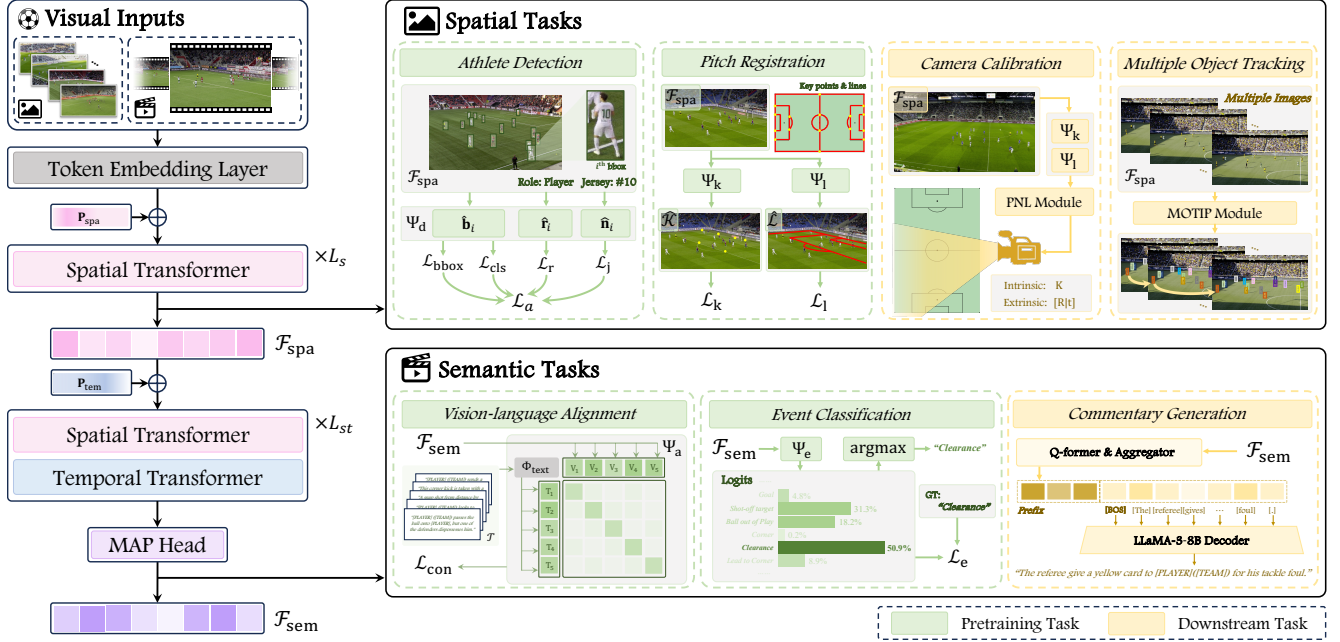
Visual Inputs

Token Embedding Layer

$\mathbf{P}_{\text{spa}}$

Spatial Transformer $\times L_s$

$\mathcal{F}_{\text{spa}}$

$\mathbf{P}_{\text{tem}}$

Spatial Transformer
Temporal Transformer $\times L_{st}$

MAP Head

$\mathcal{F}_{\text{sem}}$

Spatial Tasks

Athlete Detection

$i^{\text{th}}$ bbox

$\mathcal{F}_{\text{spa}}$ Role: Player Jersey: #10

$\Psi_{\text{d}}$ $\hat{\mathbf{b}}_i$ $\hat{\mathbf{r}}_i$ $\hat{\mathbf{n}}_i$

$\mathcal{L}_{\text{bbox}}$ $\mathcal{L}_{\text{cls}}$ $\mathcal{L}_{\text{r}}$ $\mathcal{L}_{\text{j}}$

$\mathcal{L}_a$

Pitch Registration

$\mathcal{F}_{\text{spa}}$ Key points & lines

$\Psi_{\text{k}}$ $\Psi_{\text{l}}$

$\mathcal{K}$ $\mathcal{L}$

$\mathcal{L}_{\text{k}}$ $\mathcal{L}_{\text{l}}$

Camera Calibration

$\mathcal{F}_{\text{spa}}$

$\Psi_{\text{k}}$
$\Psi_{\text{l}}$

PNL Module

Intrinsic: K
Extrinsic: [R|t]

Multiple Object Tracking

Multiple Images

$\mathcal{F}_{\text{spa}}$

MOTIP Module

Semantic Tasks

Vision-language Alignment

$\mathcal{F}_{\text{sem}}$ $\Psi_{\text{a}}$

$\Phi_{\text{text}}$

$V_1$ $V_2$ $V_3$ $V_4$ $V_5$

$T_1$ $T_2$ $T_3$ $T_4$ $T_5$

"[PLAYER] ([TEAM]) passes the ball onto [PLAYER], but one of the defenders dispossesses him."

$\mathcal{T}$

$\mathcal{L}_{\text{con}}$

Event Classification

$\mathcal{F}_{\text{sem}}$ $\Psi_{\text{e}}$ argmax "Clearance"

Logits

Goal 3.8%
Shot-off target 31.3%
Ball out of Play 18.2%
Corner 0.2%
Clearance 50.9%
Lead to Corner 8.9%

GT: "Clearance"

$\mathcal{L}_{\text{e}}$

Commentary Generation

Q-former & Aggregator $\mathcal{F}_{\text{sem}}$

Prefix

[BOS] [The] [referee] [gives] ··· [foul] [.]

LLaMA-3-8B Decoder

"The referee give a yellow card to [PLAYER]([TEAM]) for his tackle foul."

Pretraining Task Downstream Task